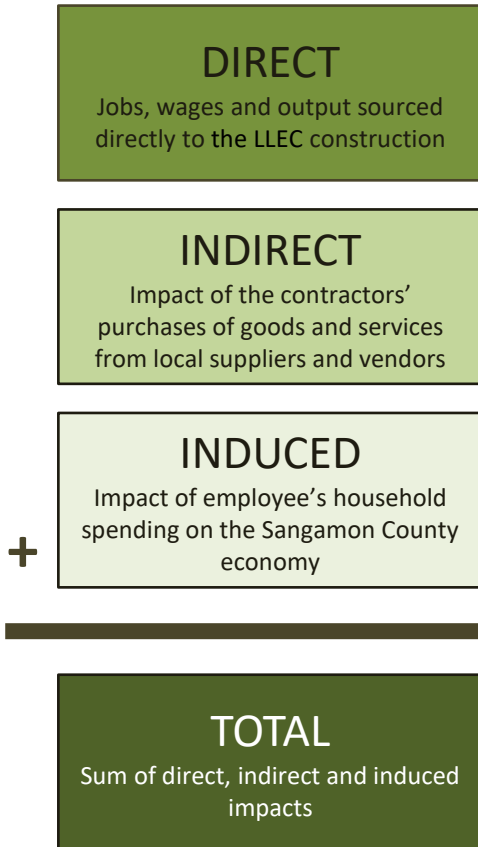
DIRECT
Jobs, wages and output sourced directly to the LLEC construction

INDIRECT
Impact of the contractors' purchases of goods and services from local suppliers and vendors

INDUCED
Impact of employee's household spending on the Sangamon County economy

+

TOTAL
Sum of direct, indirect and induced impacts